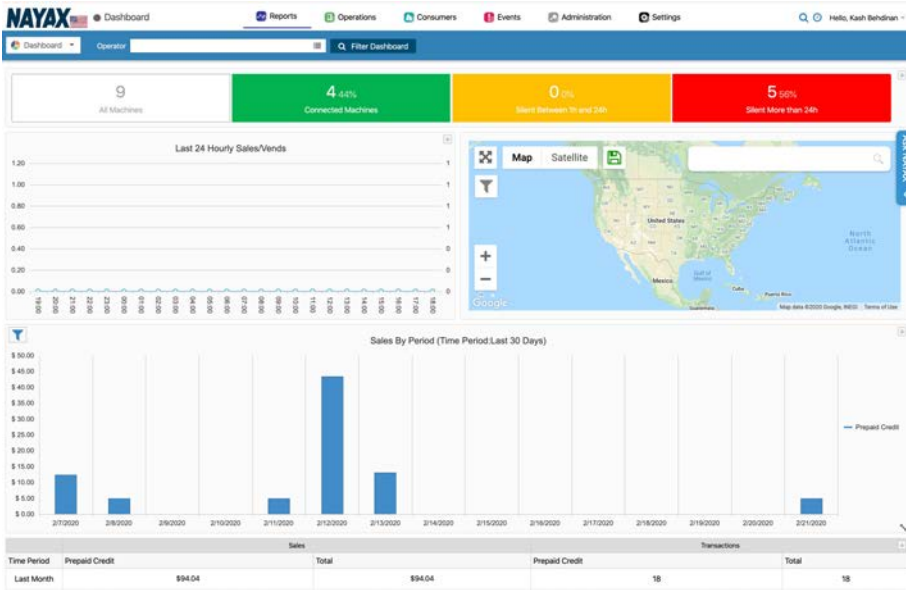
NAYAX ● Dashboard

Reports Operations Consumers Events Administration Settings

Hello, Kash Behdinan

Dashboard Operator Filter Dashboard

9
All Machines

4 44%
Connected Machines

0 0%
Silent Between 1h and 24h

5 56%
Silent More than 24h

Last 24 Hourly Sales/Vends

1.20
1.00
0.80
0.60
0.40
0.20
0.00

1
1
1
1
0
0
0

19:00 20:00 21:00 22:00 23:00 00:00 01:00 02:00 03:00 04:00 05:00 06:00 07:00 08:00 09:00 10:00 11:00 12:00 13:00 14:00 15:00 16:00 17:00 18:00

Map Satellite

United States
Mexico
Gulf of Mexico
Cuba
Puerto Rico
North Atlantic Ocean
Google
Map data ©2020 Google, INEGI Terms of Use

Sales By Period (Time Period:Last 30 Days)

$ 50.00
$ 45.00
$ 40.00
$ 35.00
$ 30.00
$ 25.00
$ 20.00
$ 15.00
$ 10.00
$ 5.00
$ 0.00

2/7/2020 2/8/2020 2/9/2020 2/10/2020 2/11/2020 2/12/2020 2/13/2020 2/14/2020 2/15/2020 2/16/2020 2/17/2020 2/18/2020 2/19/2020 2/20/2020 2/21/2020

Prepaid Credit

| | Sales | | Transactions | |
|---|---|---|---|---|
| Time Period | Prepaid Credit | Total | Prepaid Credit | Total |
| Last Month | $94.04 | $94.04 | 18 | 18 |